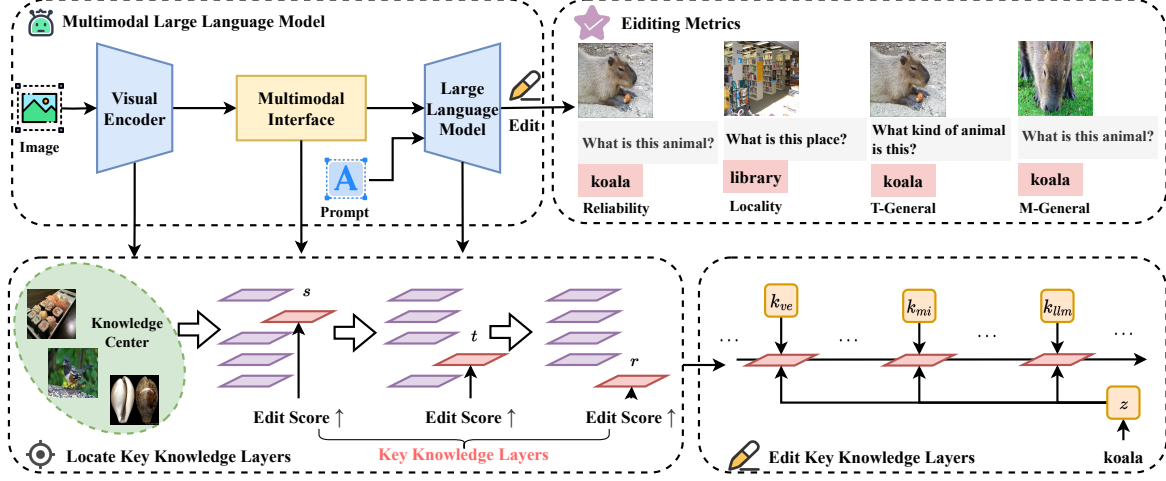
Multimodal Large Language Model

Image

Visual Encoder

Multimodal Interface

Large Language Model

Prompt

Edit

Eiditing Metrics

What is this animal?

koala

Reliability

What is this place?

library

Locality

What kind of animal is this?

koala

T-General

What is this animal?

koala

M-General

Knowledge Center

$s$

$t$

$r$

Edit Score ↑

Edit Score ↑

Edit Score ↑

Key Knowledge Layers

Locate Key Knowledge Layers

$k_{ve}$

$k_{mi}$

$k_{llm}$

...

...

...

...

$z$

koala

Edit Key Knowledge Layers